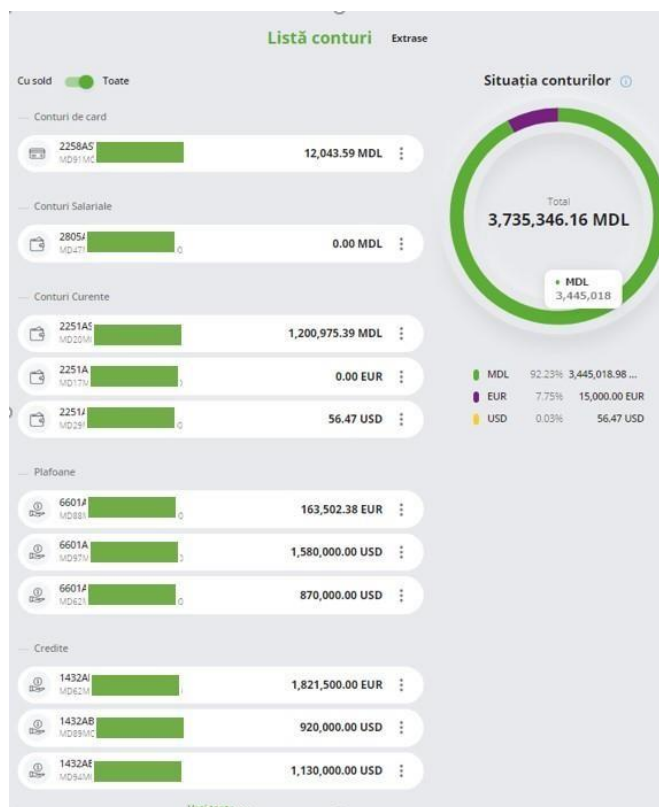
Listă conturi Extrase

Cu sold Toate

Conturi de card

2258AS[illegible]
MD91MC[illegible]
12,043.59 MDL

Conturi Salariale

2805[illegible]
MD47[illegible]
0.00 MDL

Conturi Curente

2251AS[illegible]
MD20M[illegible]
1,200,975.39 MDL

2251A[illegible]
MD17M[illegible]
0.00 EUR

2251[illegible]
MD29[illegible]
56.47 USD

Plafoane

6601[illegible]
MD88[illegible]
163,502.38 EUR

6601A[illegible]
MD97M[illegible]
1,580,000.00 USD

6601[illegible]
MD62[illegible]
870,000.00 USD

Credite

1432A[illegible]
MD62M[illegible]
1,821,500.00 EUR

1432AB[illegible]
MD89MC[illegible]
920,000.00 USD

1432AE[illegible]
MD94M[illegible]
1,130,000.00 USD

Situația conturilor

Total
3,735,346.16 MDL

• MDL
3,445,018

| | | |
|---|---|---|
| MDL | 92.23% | 3,445,018.98 ... |
| EUR | 7.75% | 15,000.00 EUR |
| USD | 0.03% | 56.47 USD |

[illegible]